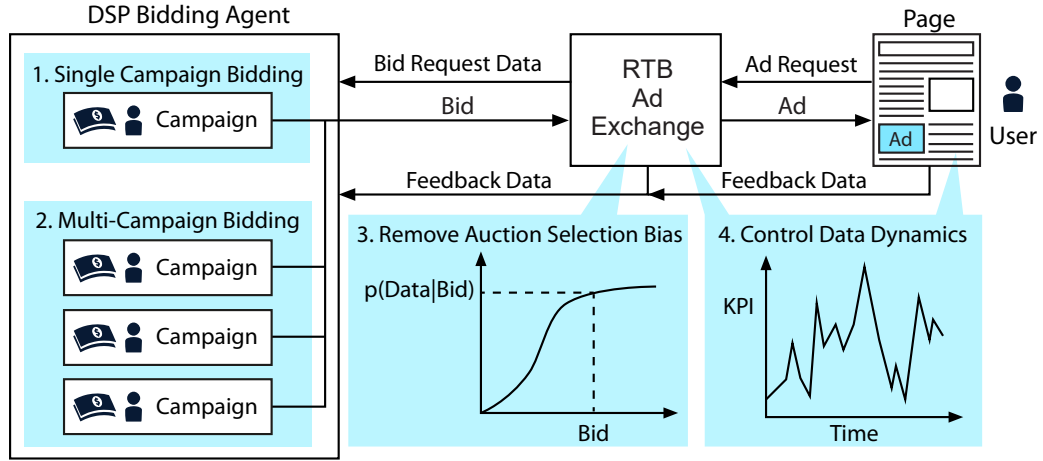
DSP Bidding Agent

1. Single Campaign Bidding

Campaign

2. Multi-Campaign Bidding

Campaign

Campaign

Campaign

Bid Request Data

Bid

RTB Ad Exchange

Ad Request

Ad

Page

Ad

User

Feedback Data

Feedback Data

3. Remove Auction Selection Bias

p(Data|Bid)

Bid

4. Control Data Dynamics

KPI

Time